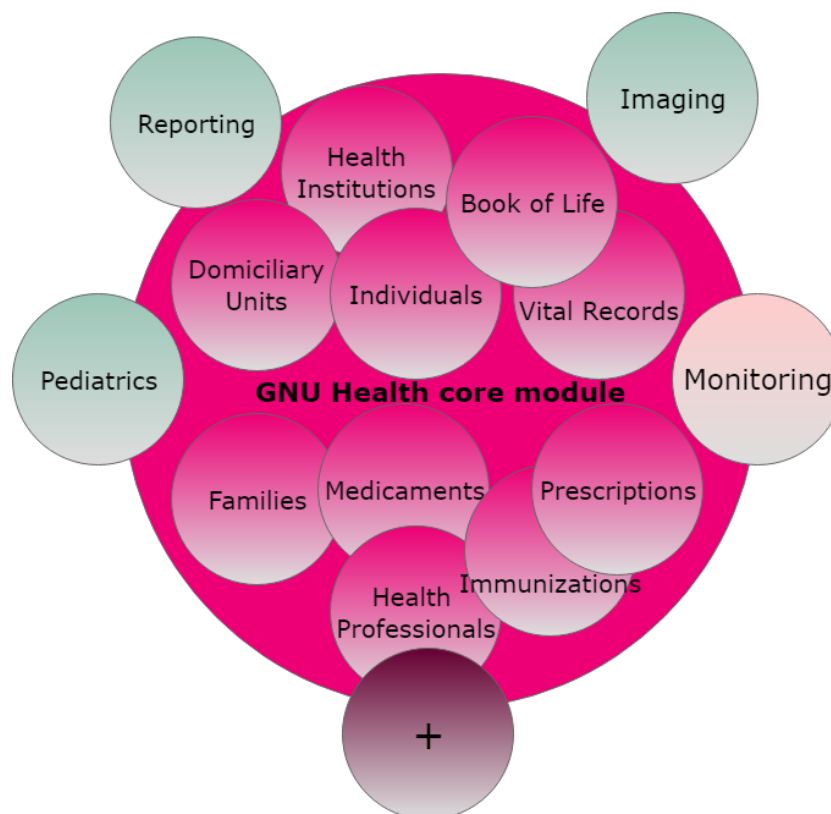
Reporting

Imaging

Health Institutions

Book of Life

Domiciliary Units

Individuals

Vital Records

Pediatrics

GNU Health core module

Monitoring

Families

Medicaments

Prescriptions

Immunizations

Health Professionals

+